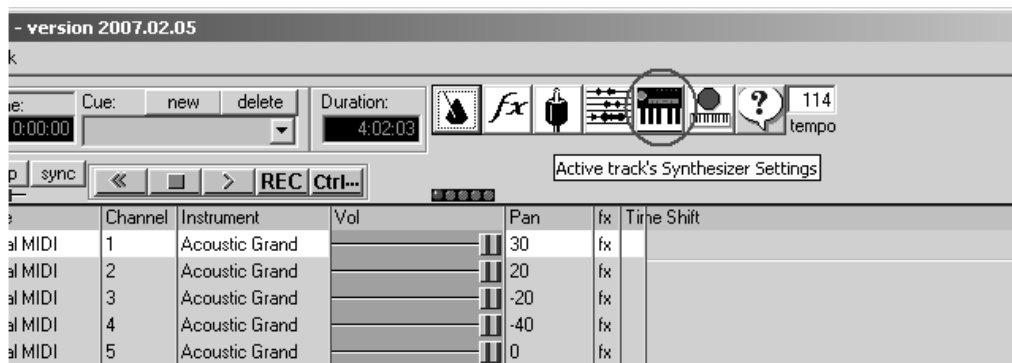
- version 2007.02.05

k

ie: 0:00:00 Cue: new delete Duration: 4:02:03

$fx$ 114 tempo

Active track's Synthesizer Settings

p sync « ■ > REC Ctrl...

| e | Channel | Instrument | Vol | Pan | fx | Time Shift |
|---|---|---|---|---|---|---|
| al MIDI | 1 | Acoustic Grand | | 30 | fx | |
| al MIDI | 2 | Acoustic Grand | | 20 | fx | |
| al MIDI | 3 | Acoustic Grand | | -20 | fx | |
| al MIDI | 4 | Acoustic Grand | | -40 | fx | |
| al MIDI | 5 | Acoustic Grand | | 0 | fx | |